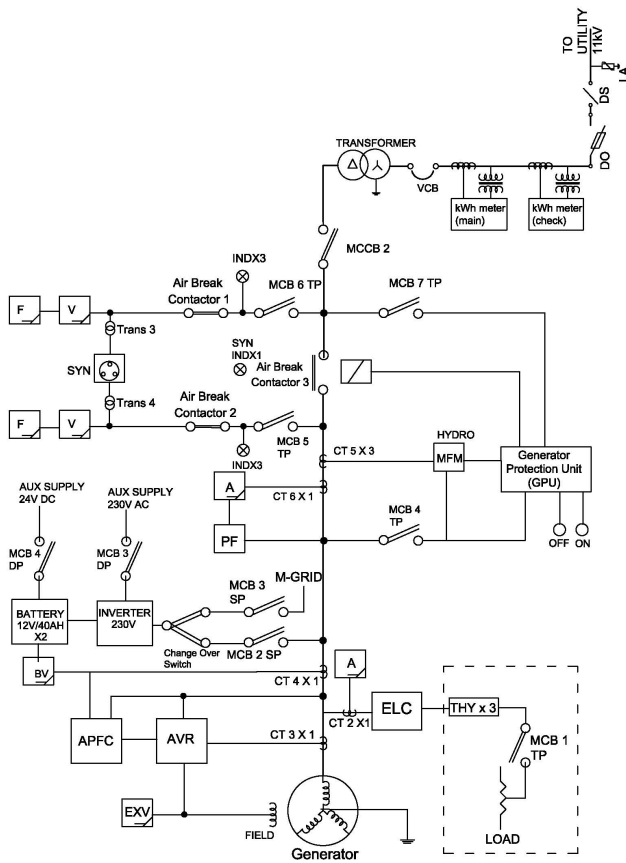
TO UTILITY 11kV

LA

DS

DO

TRANSFORMER

VCB

kWh meter (main)

kWh meter (check)

MCCB 2

INDX3

Air Break Contactor 1

MCB 6 TP

MCB 7 TP

F

V

Trans 3

SYN

SYN INDX1

Air Break Contactor 3

Trans 4

F

V

Air Break Contactor 2

MCB 5 TP

INDX3

HYDRO

CT 5 X 3

MFM

Generator Protection Unit (GPU)

A

CT 6 X 1

AUX SUPPLY 24V DC

AUX SUPPLY 230V AC

MCB 4 TP

PF

OFF

ON

MCB 4 DP

MCB 3 DP

BATTERY 12V/40AH X2

INVERTER 230V

MCB 3 SP

M-GRID

Change Over Switch

MCB 2 SP

BV

CT 4 X 1

A

ELC

THY x 3

CT 2 X1

MCB 1 TP

APFC

AVR

CT 3 X 1

EXV

FIELD

LOAD

Generator